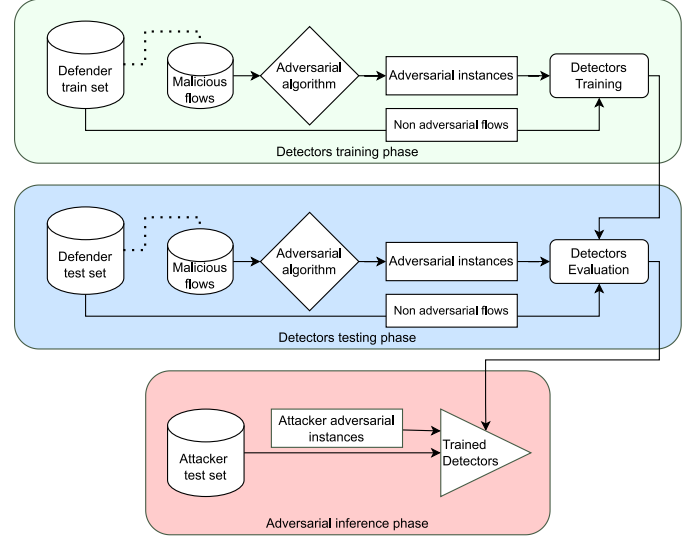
Defender train set

Malicious flows

Adversarial algorithm

Adversarial instances

Detectors Training

Non adversarial flows

Detectors training phase

Defender test set

Malicious flows

Adversarial algorithm

Adversarial instances

Detectors Evaluation

Non adversarial flows

Detectors testing phase

Attacker adversarial instances

Attacker test set

Trained Detectors

Adversarial inference phase